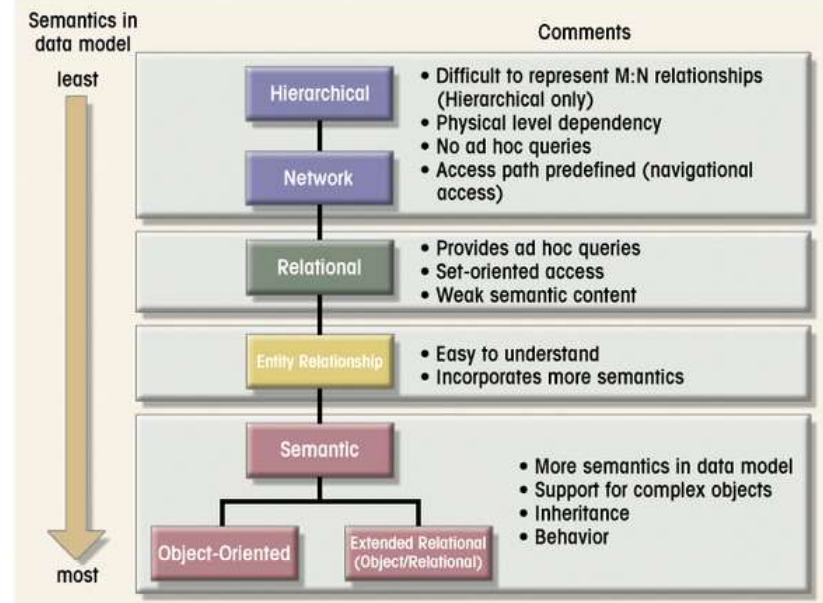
Semantics in data model

Comments

least

Hierarchical

Network

• Difficult to represent M:N relationships (Hierarchical only)
• Physical level dependency
• No ad hoc queries
• Access path predefined (navigational access)

Relational

• Provides ad hoc queries
• Set-oriented access
• Weak semantic content

Entity Relationship

• Easy to understand
• Incorporates more semantics

Semantic

Object-Oriented

Extended Relational (Object/Relational)

• More semantics in data model
• Support for complex objects
• Inheritance
• Behavior

most